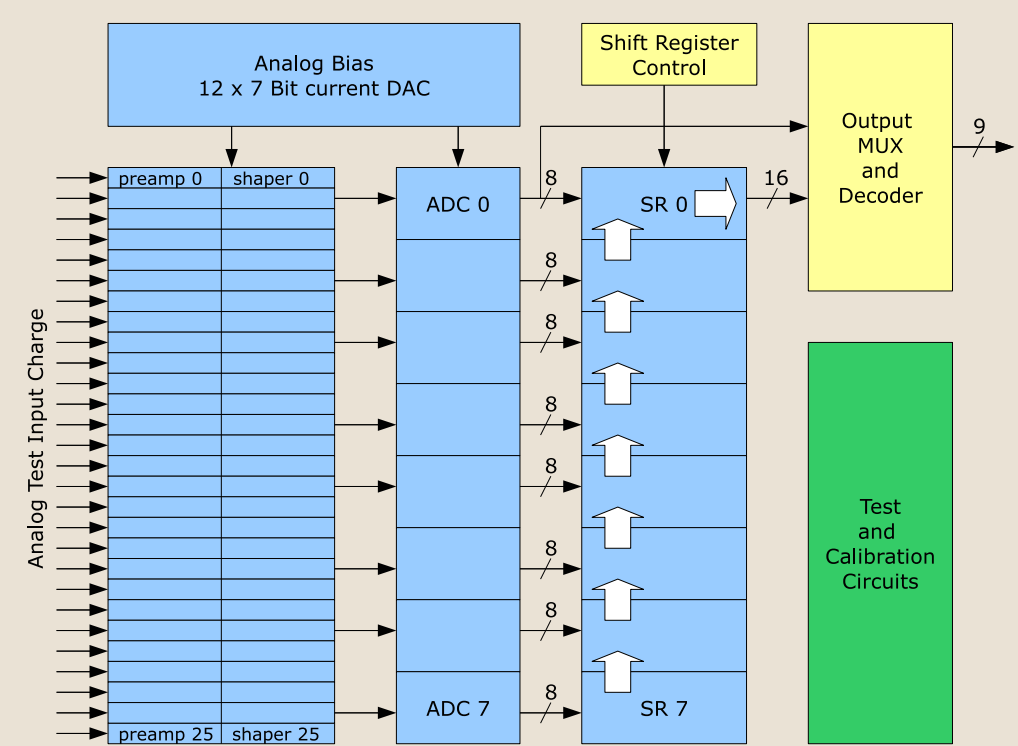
Analog Bias
12 x 7 Bit current DAC

Shift Register Control

Output MUX and Decoder

9

Analog Test Input Charge

preamp 0
shaper 0

ADC 0

8

SR 0

16

8

8

8

8

8

8

Test and Calibration Circuits

ADC 7

8

SR 7

preamp 25
shaper 25